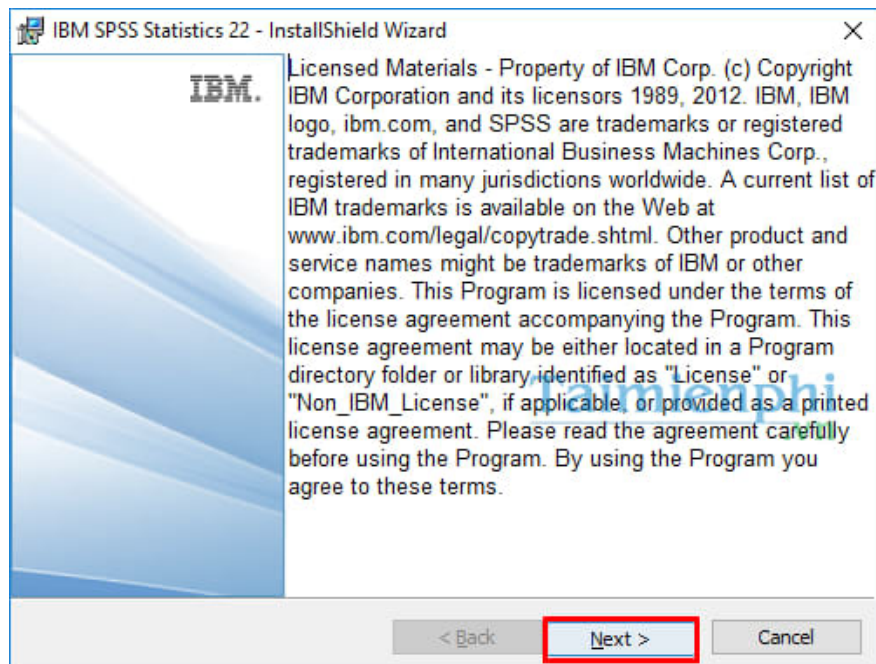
IBM SPSS Statistics 22 - InstallShield Wizard

×

IBM.

Licensed Materials - Property of IBM Corp. (c) Copyright IBM Corporation and its licensors 1989, 2012. IBM, IBM logo, ibm.com, and SPSS are trademarks or registered trademarks of International Business Machines Corp., registered in many jurisdictions worldwide. A current list of IBM trademarks is available on the Web at www.ibm.com/legal/copytrade.shtml. Other product and service names might be trademarks of IBM or other companies. This Program is licensed under the terms of the license agreement accompanying the Program. This license agreement may be either located in a Program directory folder or library identified as "License" or "Non_IBM_License", if applicable, or provided as a printed license agreement. Please read the agreement carefully before using the Program. By using the Program you agree to these terms.

Taimienphi

< Back

Next >

Cancel